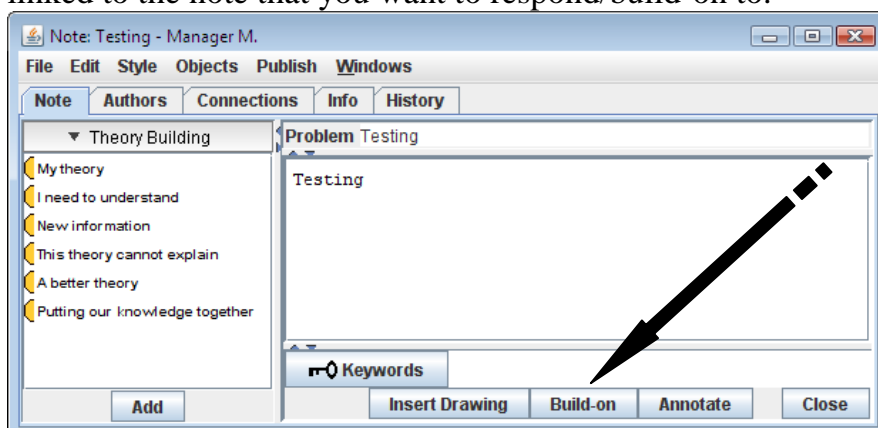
linked to the note that you want to respond/build on to.

Note: Testing - Manager M.

File Edit Style Objects Publish Windows

Note Authors Connections Info History

▼ Theory Building

My theory
I need to understand
New information
This theory cannot explain
A better theory
Putting our knowledge together

Add

Problem Testing

Testing

Keywords

Insert Drawing Build-on Annotate Close